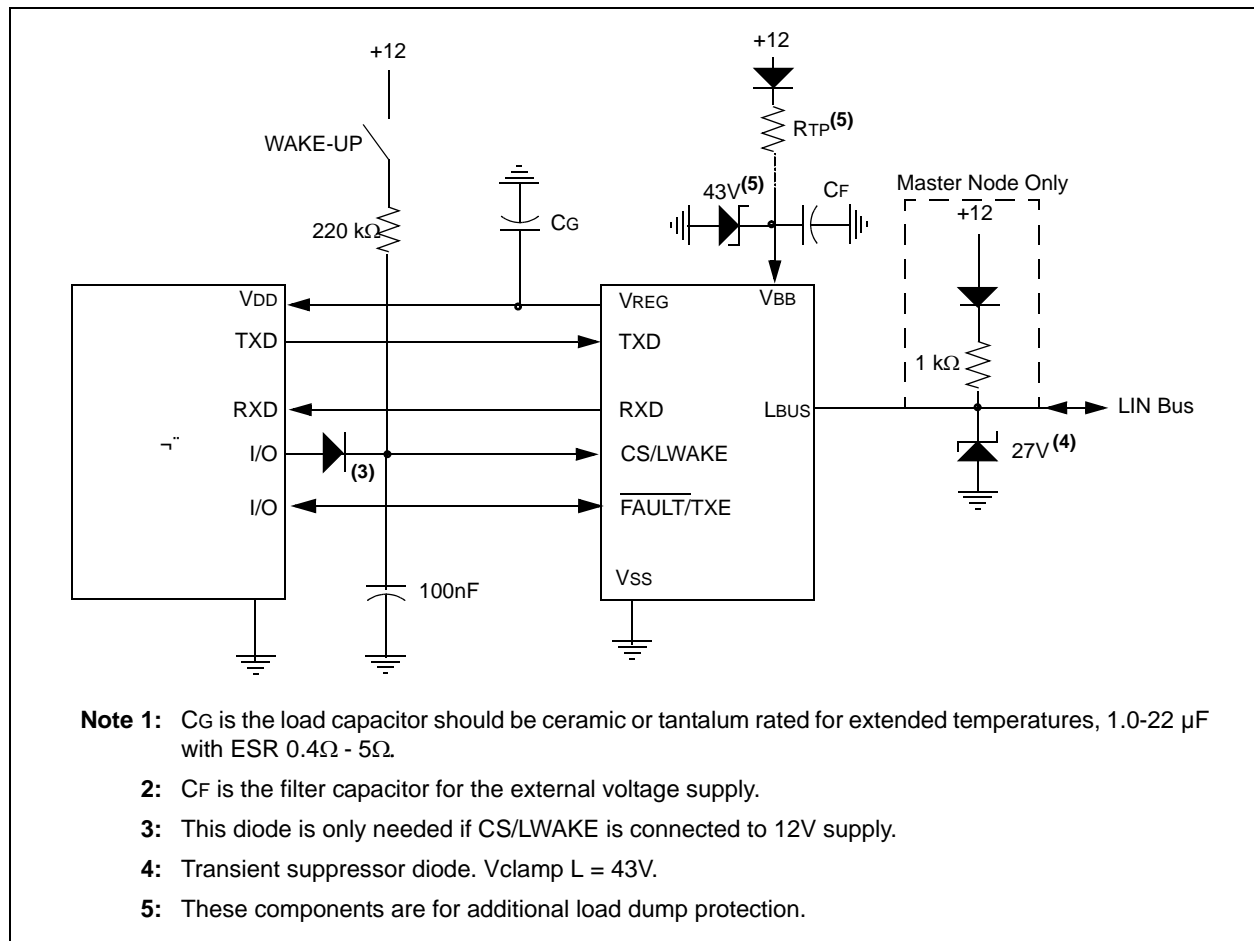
+12

WAKE-UP

220 kΩ

CG

+12

RTP(5)

43V(5)

CF

Master Node Only

+12

VDD

TXD

RXD

¬¨

I/O

I/O

(3)

100nF

VREG

VBB

TXD

RXD

CS/LWAKE

$\overline{\text{FAULT}}$/TXE

VSS

LBUS

1 kΩ

LIN Bus

27V(4)

**Note 1:** CG is the load capacitor should be ceramic or tantalum rated for extended temperatures, 1.0-22 µF with ESR 0.4Ω - 5Ω.

**2:** CF is the filter capacitor for the external voltage supply.

**3:** This diode is only needed if CS/LWAKE is connected to 12V supply.

**4:** Transient suppressor diode. Vclamp L = 43V.

**5:** These components are for additional load dump protection.